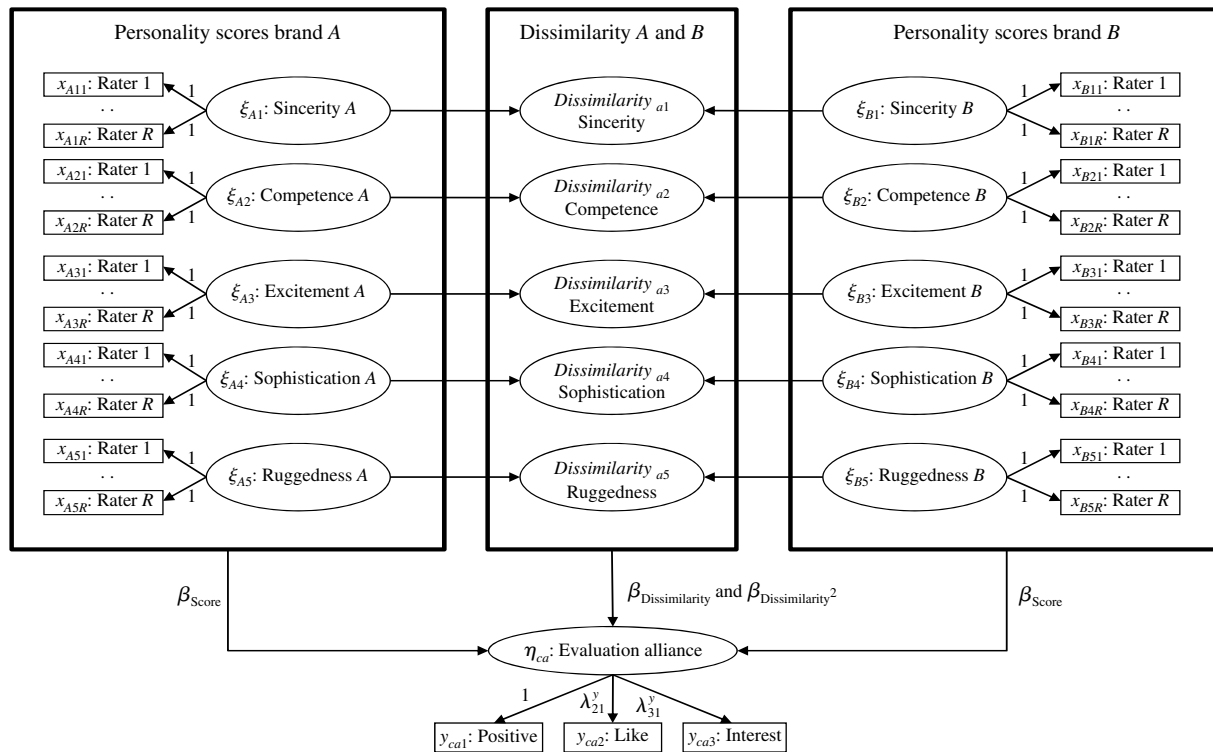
Personality scores brand $A$

$x_{A11}$: Rater 1
. .
$x_{A1R}$: Rater $R$
1
1
$\xi_{A1}$: Sincerity $A$

$x_{A21}$: Rater 1
. .
$x_{A2R}$: Rater $R$
1
1
$\xi_{A2}$: Competence $A$

$x_{A31}$: Rater 1
. .
$x_{A3R}$: Rater $R$
1
1
$\xi_{A3}$: Excitement $A$

$x_{A41}$: Rater 1
. .
$x_{A4R}$: Rater $R$
1
1
$\xi_{A4}$: Sophistication $A$

$x_{A51}$: Rater 1
. .
$x_{A5R}$: Rater $R$
1
1
$\xi_{A5}$: Ruggedness $A$

Dissimilarity $A$ and $B$

$Dissimilarity_{a1}$
Sincerity

$Dissimilarity_{a2}$
Competence

$Dissimilarity_{a3}$
Excitement

$Dissimilarity_{a4}$
Sophistication

$Dissimilarity_{a5}$
Ruggedness

Personality scores brand $B$

$\xi_{B1}$: Sincerity $B$
1
1
$x_{B11}$: Rater 1
. .
$x_{B1R}$: Rater $R$

$\xi_{B2}$: Competence $B$
1
1
$x_{B21}$: Rater 1
. .
$x_{B2R}$: Rater $R$

$\xi_{B3}$: Excitement $B$
1
1
$x_{B31}$: Rater 1
. .
$x_{B3R}$: Rater $R$

$\xi_{B4}$: Sophistication $B$
1
1
$x_{B41}$: Rater 1
. .
$x_{B4R}$: Rater $R$

$\xi_{B5}$: Ruggedness $B$
1
1
$x_{B51}$: Rater 1
. .
$x_{B5R}$: Rater $R$

$\beta_{\text{Score}}$

$\beta_{\text{Dissimilarity}}$ and $\beta_{\text{Dissimilarity}^2}$

$\beta_{\text{Score}}$

$\eta_{ca}$: Evaluation alliance

1
$\lambda_{21}^{y}$
$\lambda_{31}^{y}$

$y_{ca1}$: Positive
$y_{ca2}$: Like
$y_{ca3}$: Interest